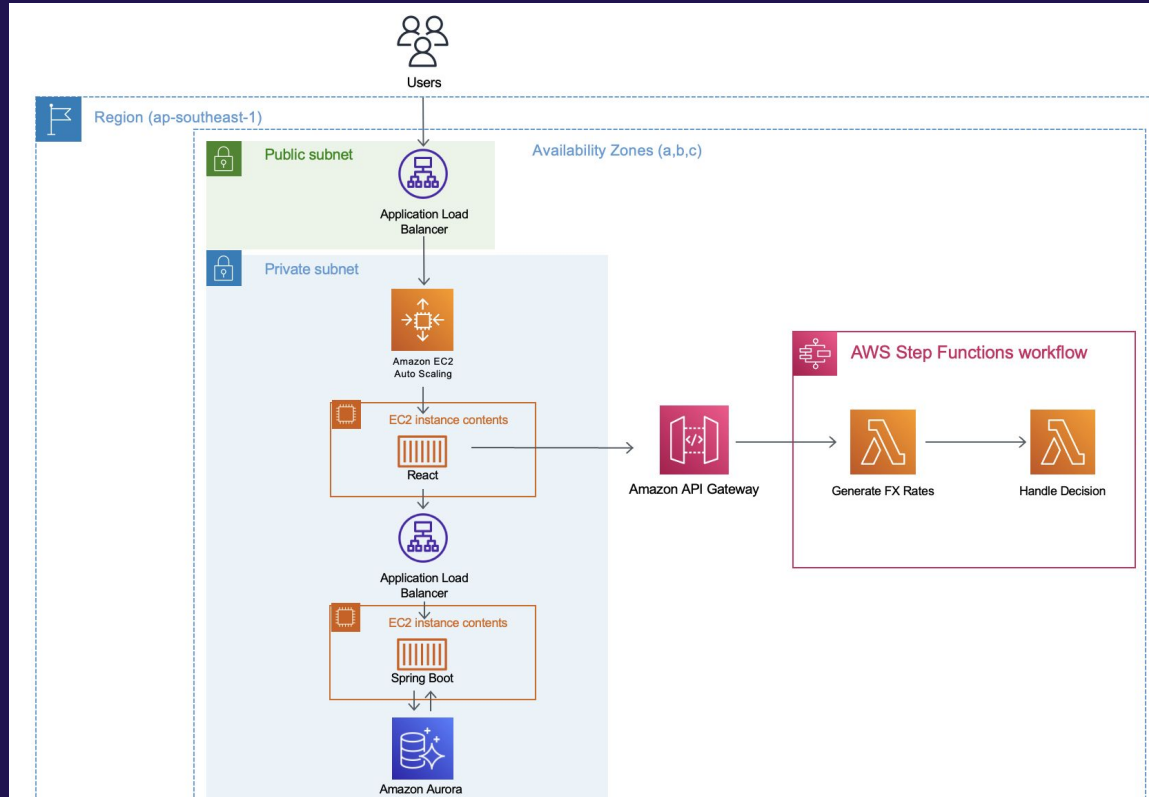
Users

Region (ap-southeast-1)

Public subnet

Availability Zones (a,b,c)

Application Load Balancer

Private subnet

Amazon EC2 Auto Scaling

EC2 instance contents

React

AWS Step Functions workflow

Amazon API Gateway

Generate FX Rates

Handle Decision

Application Load Balancer

EC2 instance contents

Spring Boot

Amazon Aurora